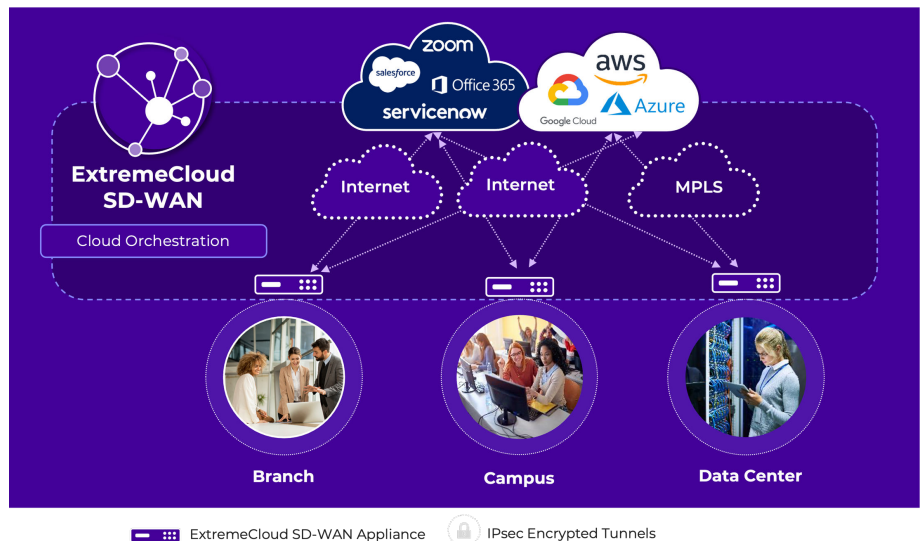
ExtremeCloud SD-WAN

Cloud Orchestration

zoom

salesforce

Office 365

servicenow

aws

Google Cloud

Azure

Internet

Internet

MPLS

Branch

Campus

Data Center

ExtremeCloud SD-WAN Appliance

IPsec Encrypted Tunnels